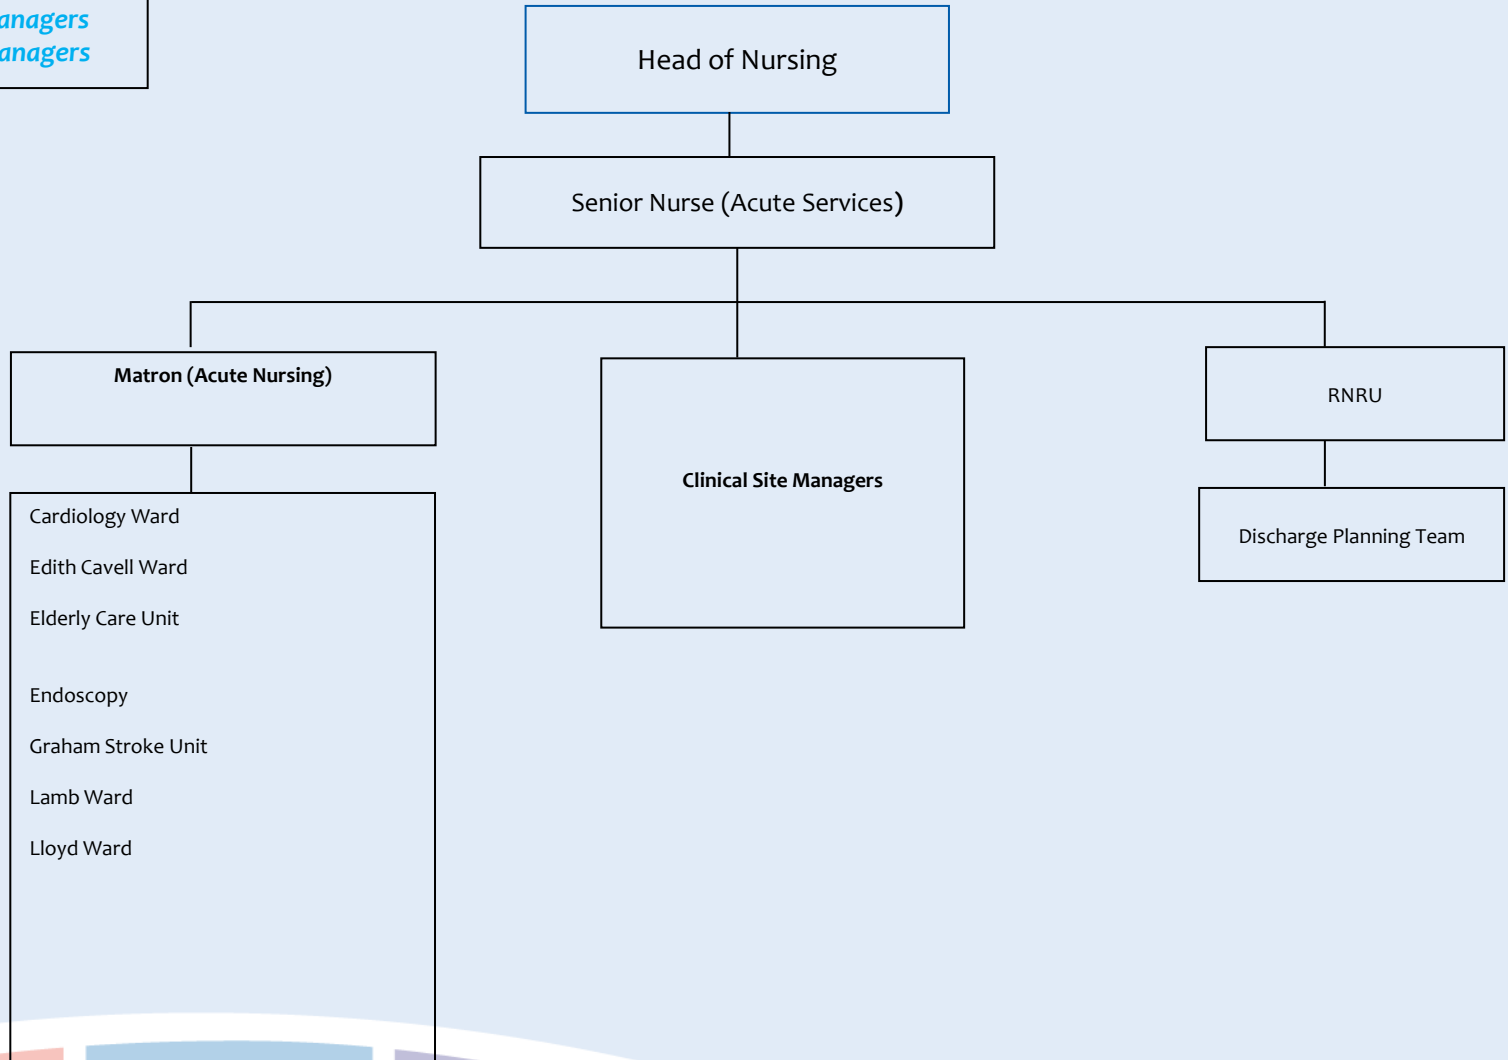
anagers
anagers

Head of Nursing

Senior Nurse (Acute Services)

Matron (Acute Nursing)

Cardiology Ward

Edith Cavell Ward

Elderly Care Unit

Endoscopy

Graham Stroke Unit

Lamb Ward

Lloyd Ward

Clinical Site Managers

RNRU

Discharge Planning Team